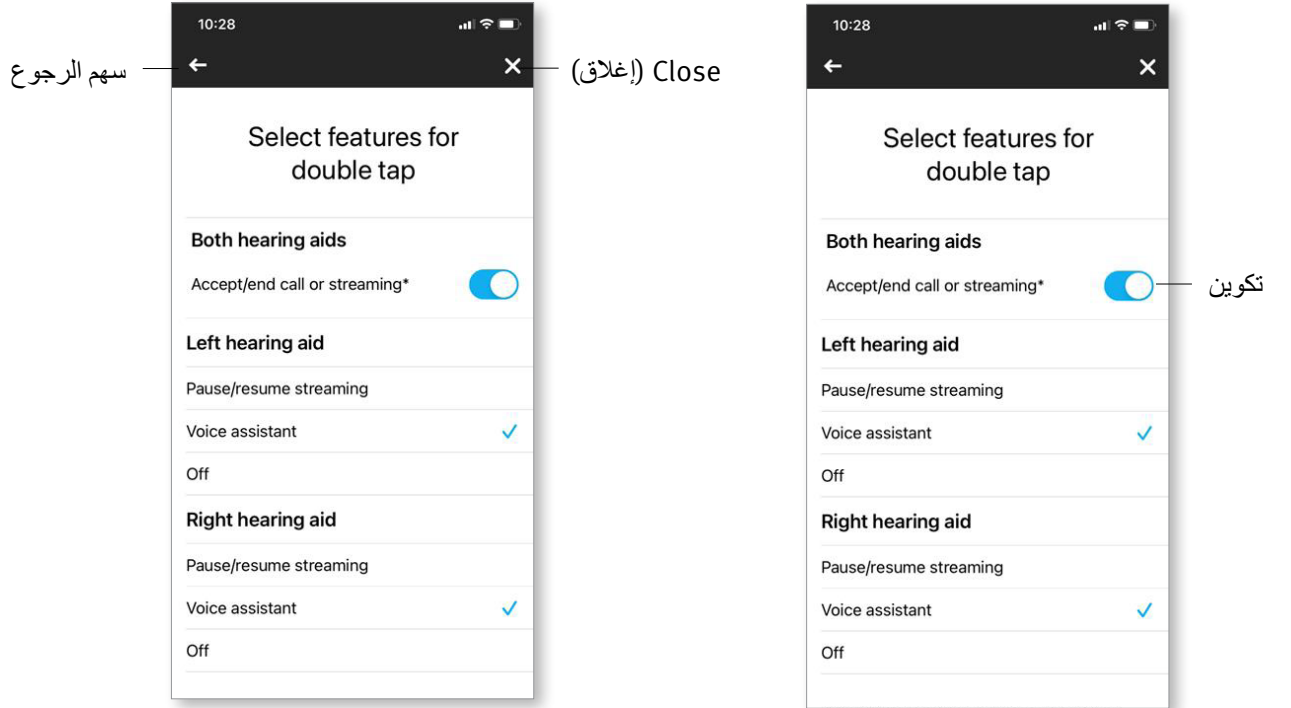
سهم الرجوع

10:28

Close (إغلاق)

Select features for double tap

Both hearing aids

Accept/end call or streaming*

Left hearing aid

Pause/resume streaming

Voice assistant

Off

Right hearing aid

Pause/resume streaming

Voice assistant

Off

10:28

Select features for double tap

Both hearing aids

Accept/end call or streaming*

تكوين

Left hearing aid

Pause/resume streaming

Voice assistant

Off

Right hearing aid

Pause/resume streaming

Voice assistant

Off